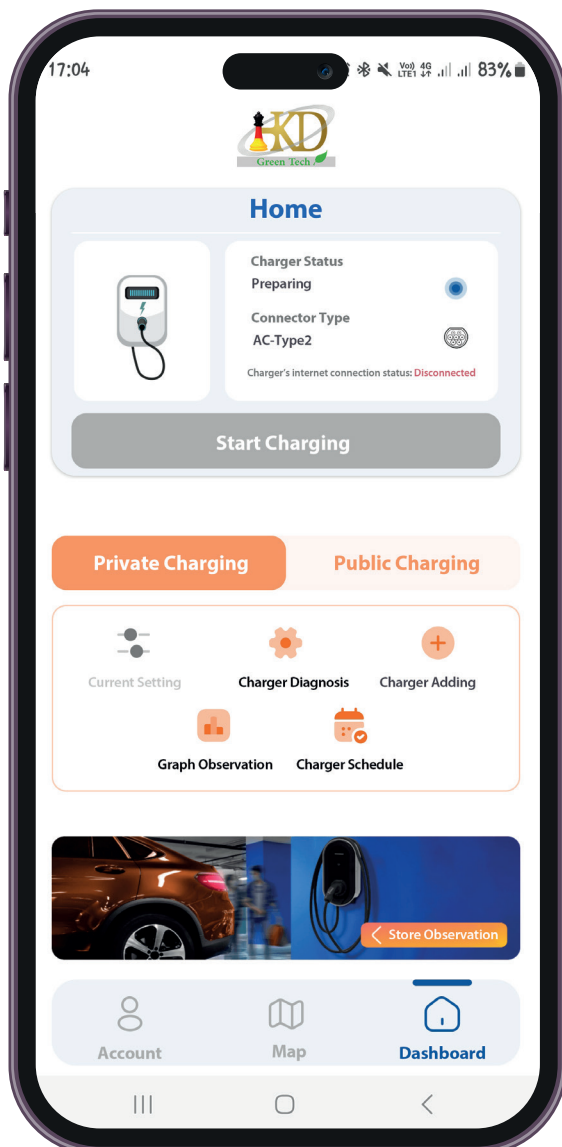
17:04 Vo) LTE1 4G 83%

KD
Green Tech

Home

Charger Status
Preparing

Connector Type
AC-Type2

Charger's internet connection status: Disconnected

Start Charging

Private Charging

Public Charging

Current Setting

Charger Diagnosis

Charger Adding

Graph Observation

Charger Schedule

Store Observation

Account

Map

Dashboard